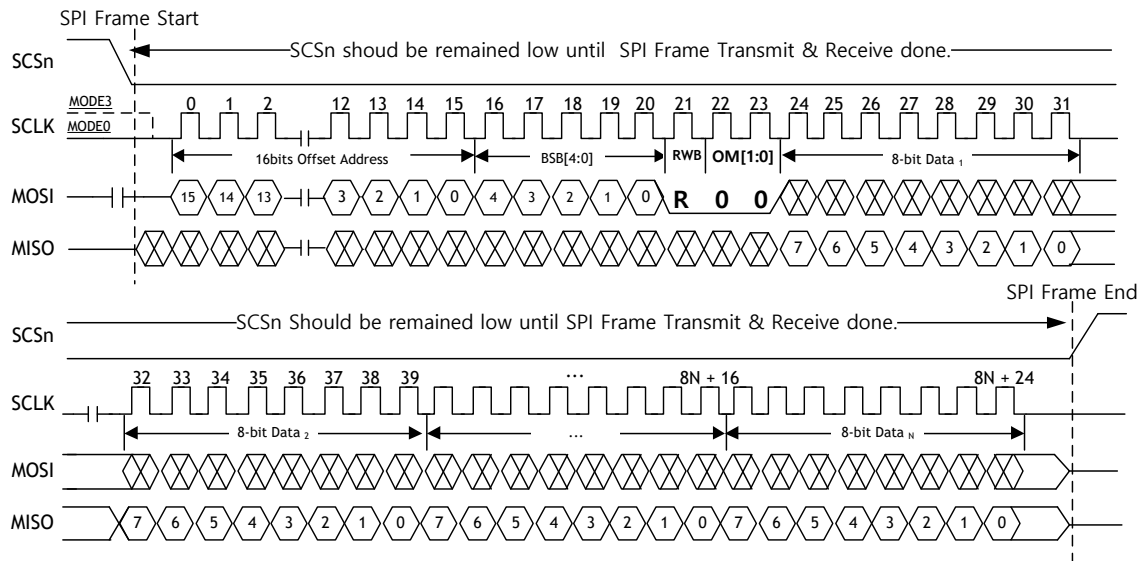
SPI Frame Start

SCSn

SCSn shoud be remained low until SPI Frame Transmit & Receive done.

MODE3
MODE0
SCLK

0 1 2 12 13 14 15 16 17 18 19 20 21 22 23 24 25 26 27 28 29 30 31

16bits Offset Address

BSB[4:0]

RWB

OM[1:0]

8-bit Data $_1$

MOSI

15 14 13 3 2 1 0 4 3 2 1 0 R 0 0

MISO

7 6 5 4 3 2 1 0

SPI Frame End

SCSn

SCSn Should be remained low until SPI Frame Transmit & Receive done.

SCLK

32 33 34 35 36 37 38 39 ... 8N + 16 8N + 24

8-bit Data $_2$

...

8-bit Data $_N$

MOSI

MISO

7 6 5 4 3 2 1 0 7 6 5 4 3 2 1 0 7 6 5 4 3 2 1 0